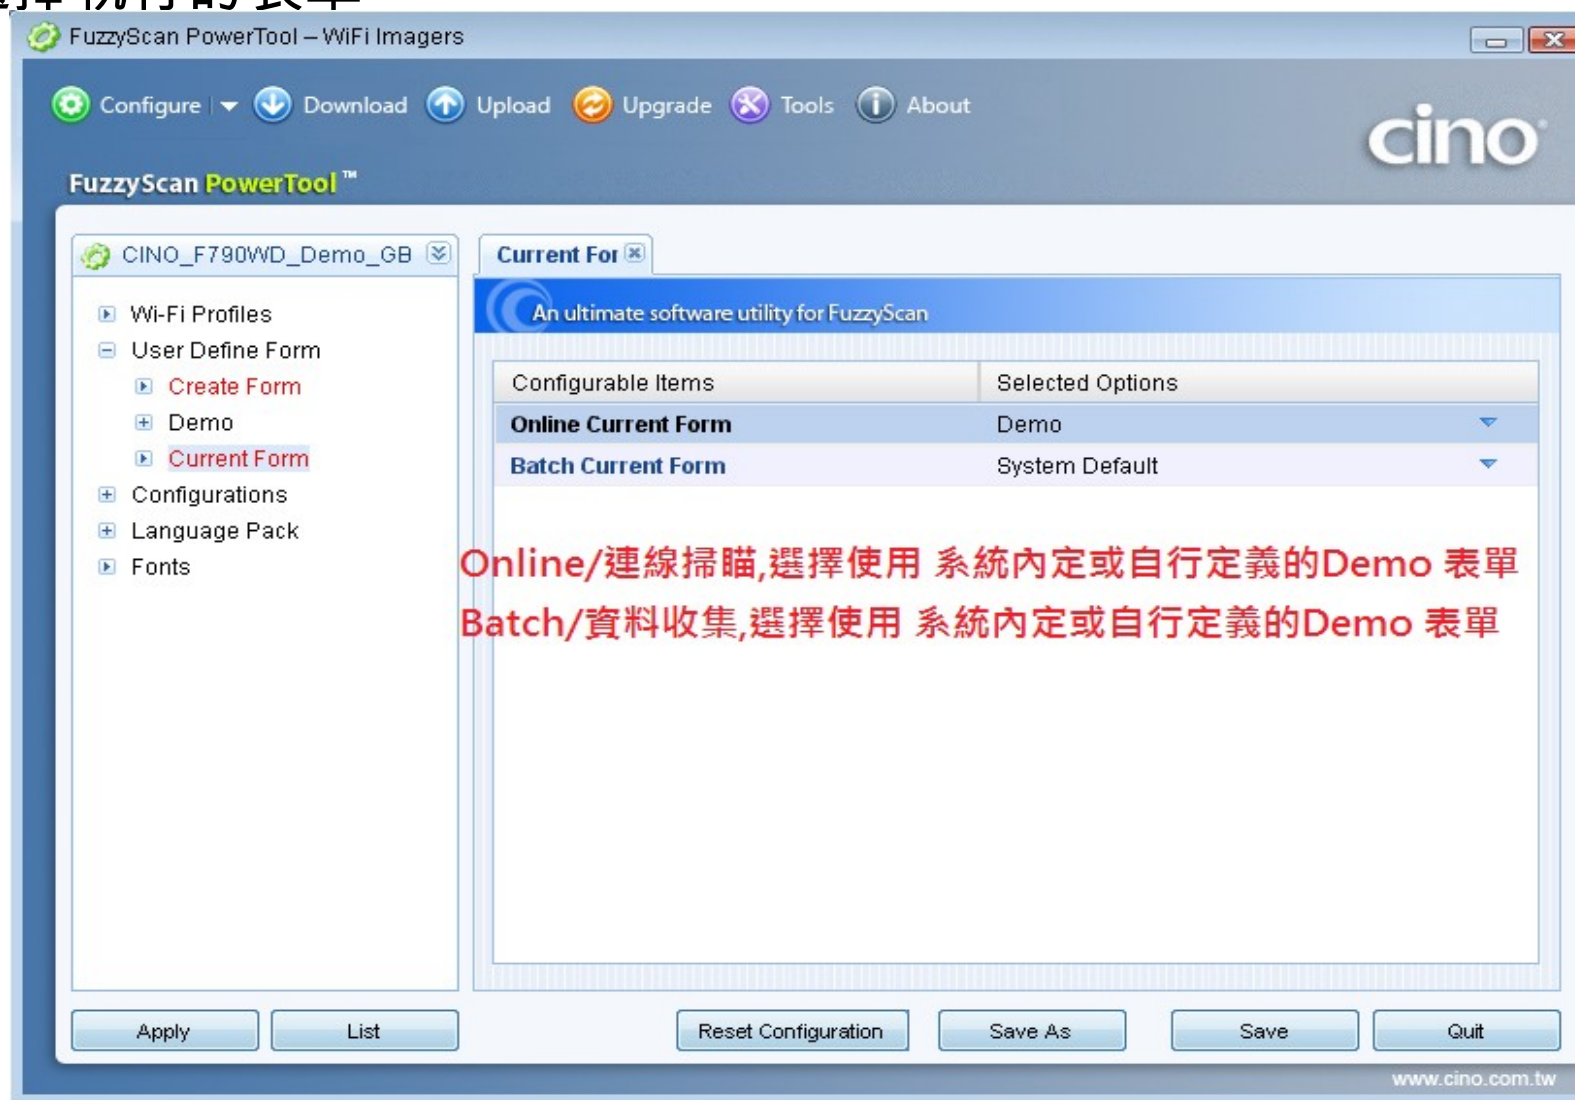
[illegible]

FuzzyScan PowerTool – WiFi Imagers

Configure | Download Upload Upgrade Tools About

cino

FuzzyScan PowerTool™

CINO_F790WD_Demo_GB

Wi-Fi Profiles
User Define Form
Create Form
Demo
Current Form
Configurations
Language Pack
Fonts

Current For

An ultimate software utility for FuzzyScan

| Configurable Items | Selected Options |
|---|---|
| Online Current Form | Demo |
| Batch Current Form | System Default |

Online/連線掃瞄,選擇使用 系統內定或自行定義的Demo 表單
Batch/資料收集,選擇使用 系統內定或自行定義的Demo 表單

Apply List Reset Configuration Save As Save Quit

www.cino.com.tw